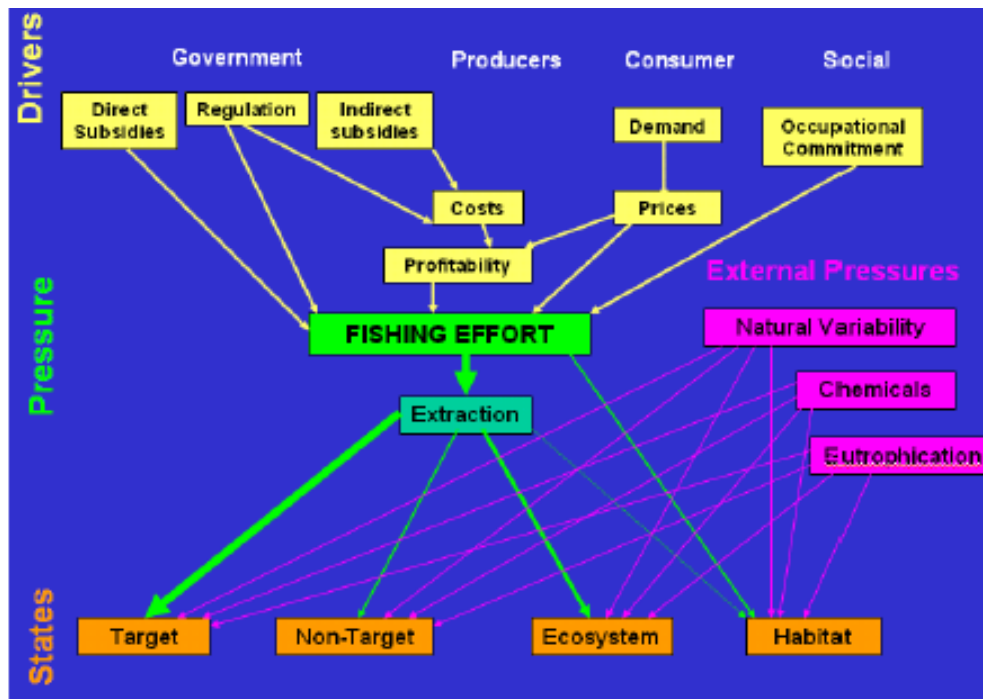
Drivers

Government

Producers

Consumer

Social

Direct Subsidies

Regulation

Indirect subsidies

Demand

Occupational Commitment

Costs

Prices

Profitability

External Pressures

Pressure

FISHING EFFORT

Natural Variability

Chemicals

Extraction

Eutrophication

States

Target

Non-Target

Ecosystem

Habitat